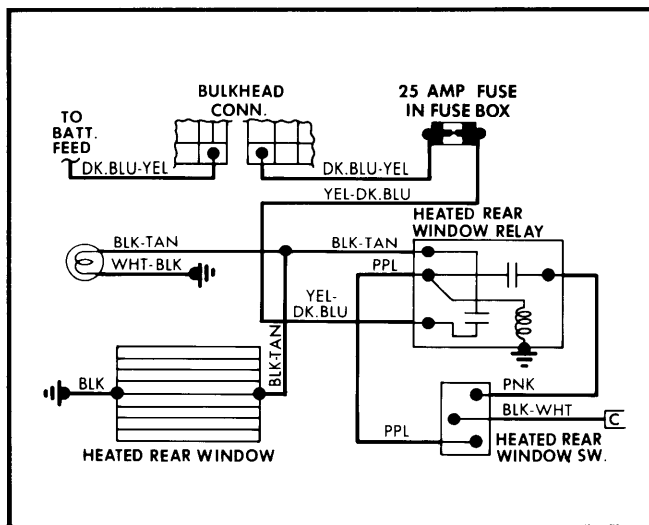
TO BATT. FEED

BULKHEAD CONN.

25 AMP FUSE IN FUSE BOX

DK.BLU-YEL

DK.BLU-YEL

YEL-DK.BLU

HEATED REAR WINDOW RELAY

BLK-TAN

BLK-TAN

WHT-BLK

PPL

YEL-DK.BLU

BLK-TAN

BLK

PNK

BLK-WHT

C

PPL

HEATED REAR WINDOW SW.

HEATED REAR WINDOW